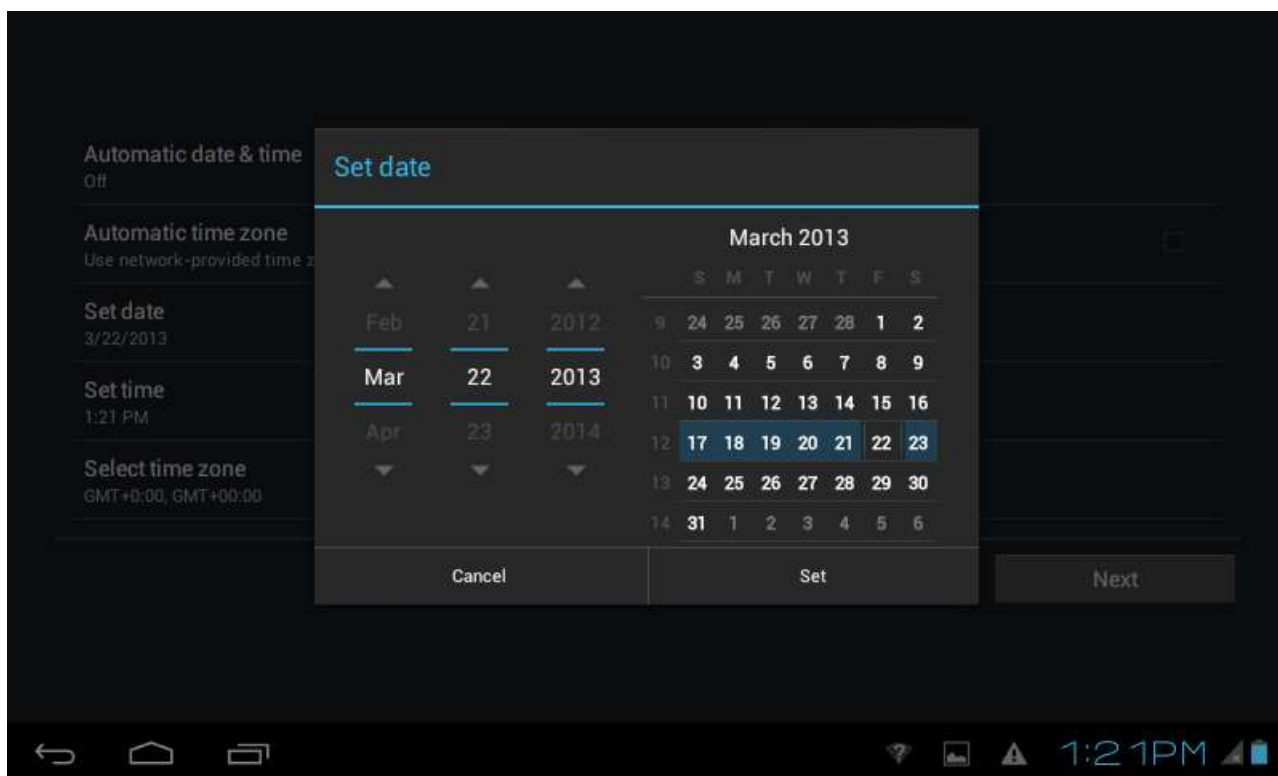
Automatic date & time
Off

Automatic time zone
Use network-provided time z

Set date
3/22/2013

Set time
1:21 PM

Select time zone
GMT+0:00, GMT+00:00

Set date

Feb
Mar
Apr

21
22
23

2012
2013
2014

March 2013

| | S | M | T | W | T | F | S |
|---|---|---|---|---|---|---|---|
| 9 | 24 | 25 | 26 | 27 | 28 | 1 | 2 |
| 10 | 3 | 4 | 5 | 6 | 7 | 8 | 9 |
| 11 | 10 | 11 | 12 | 13 | 14 | 15 | 16 |
| 12 | 17 | 18 | 19 | 20 | 21 | 22 | 23 |
| 13 | 24 | 25 | 26 | 27 | 28 | 29 | 30 |
| 14 | 31 | 1 | 2 | 3 | 4 | 5 | 6 |

Cancel
Set

Next

1:21PM